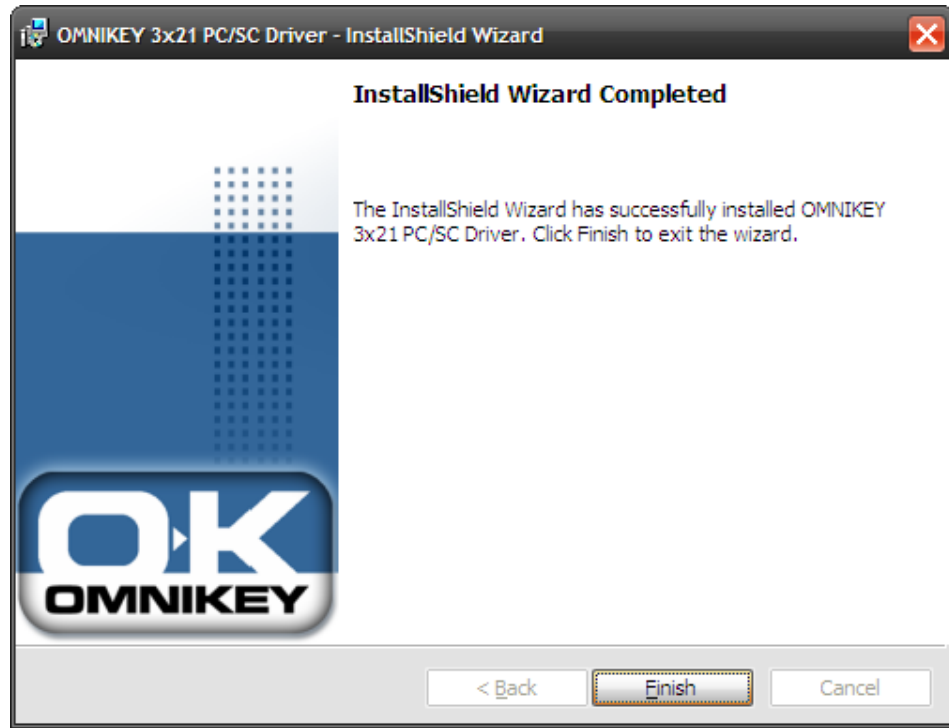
OMNIKEY 3x21 PC/SC Driver - InstallShield Wizard

InstallShield Wizard Completed

The InstallShield Wizard has successfully installed OMNIKEY 3x21 PC/SC Driver. Click Finish to exit the wizard.

OK
OMNIKEY

< Back
Finish
Cancel